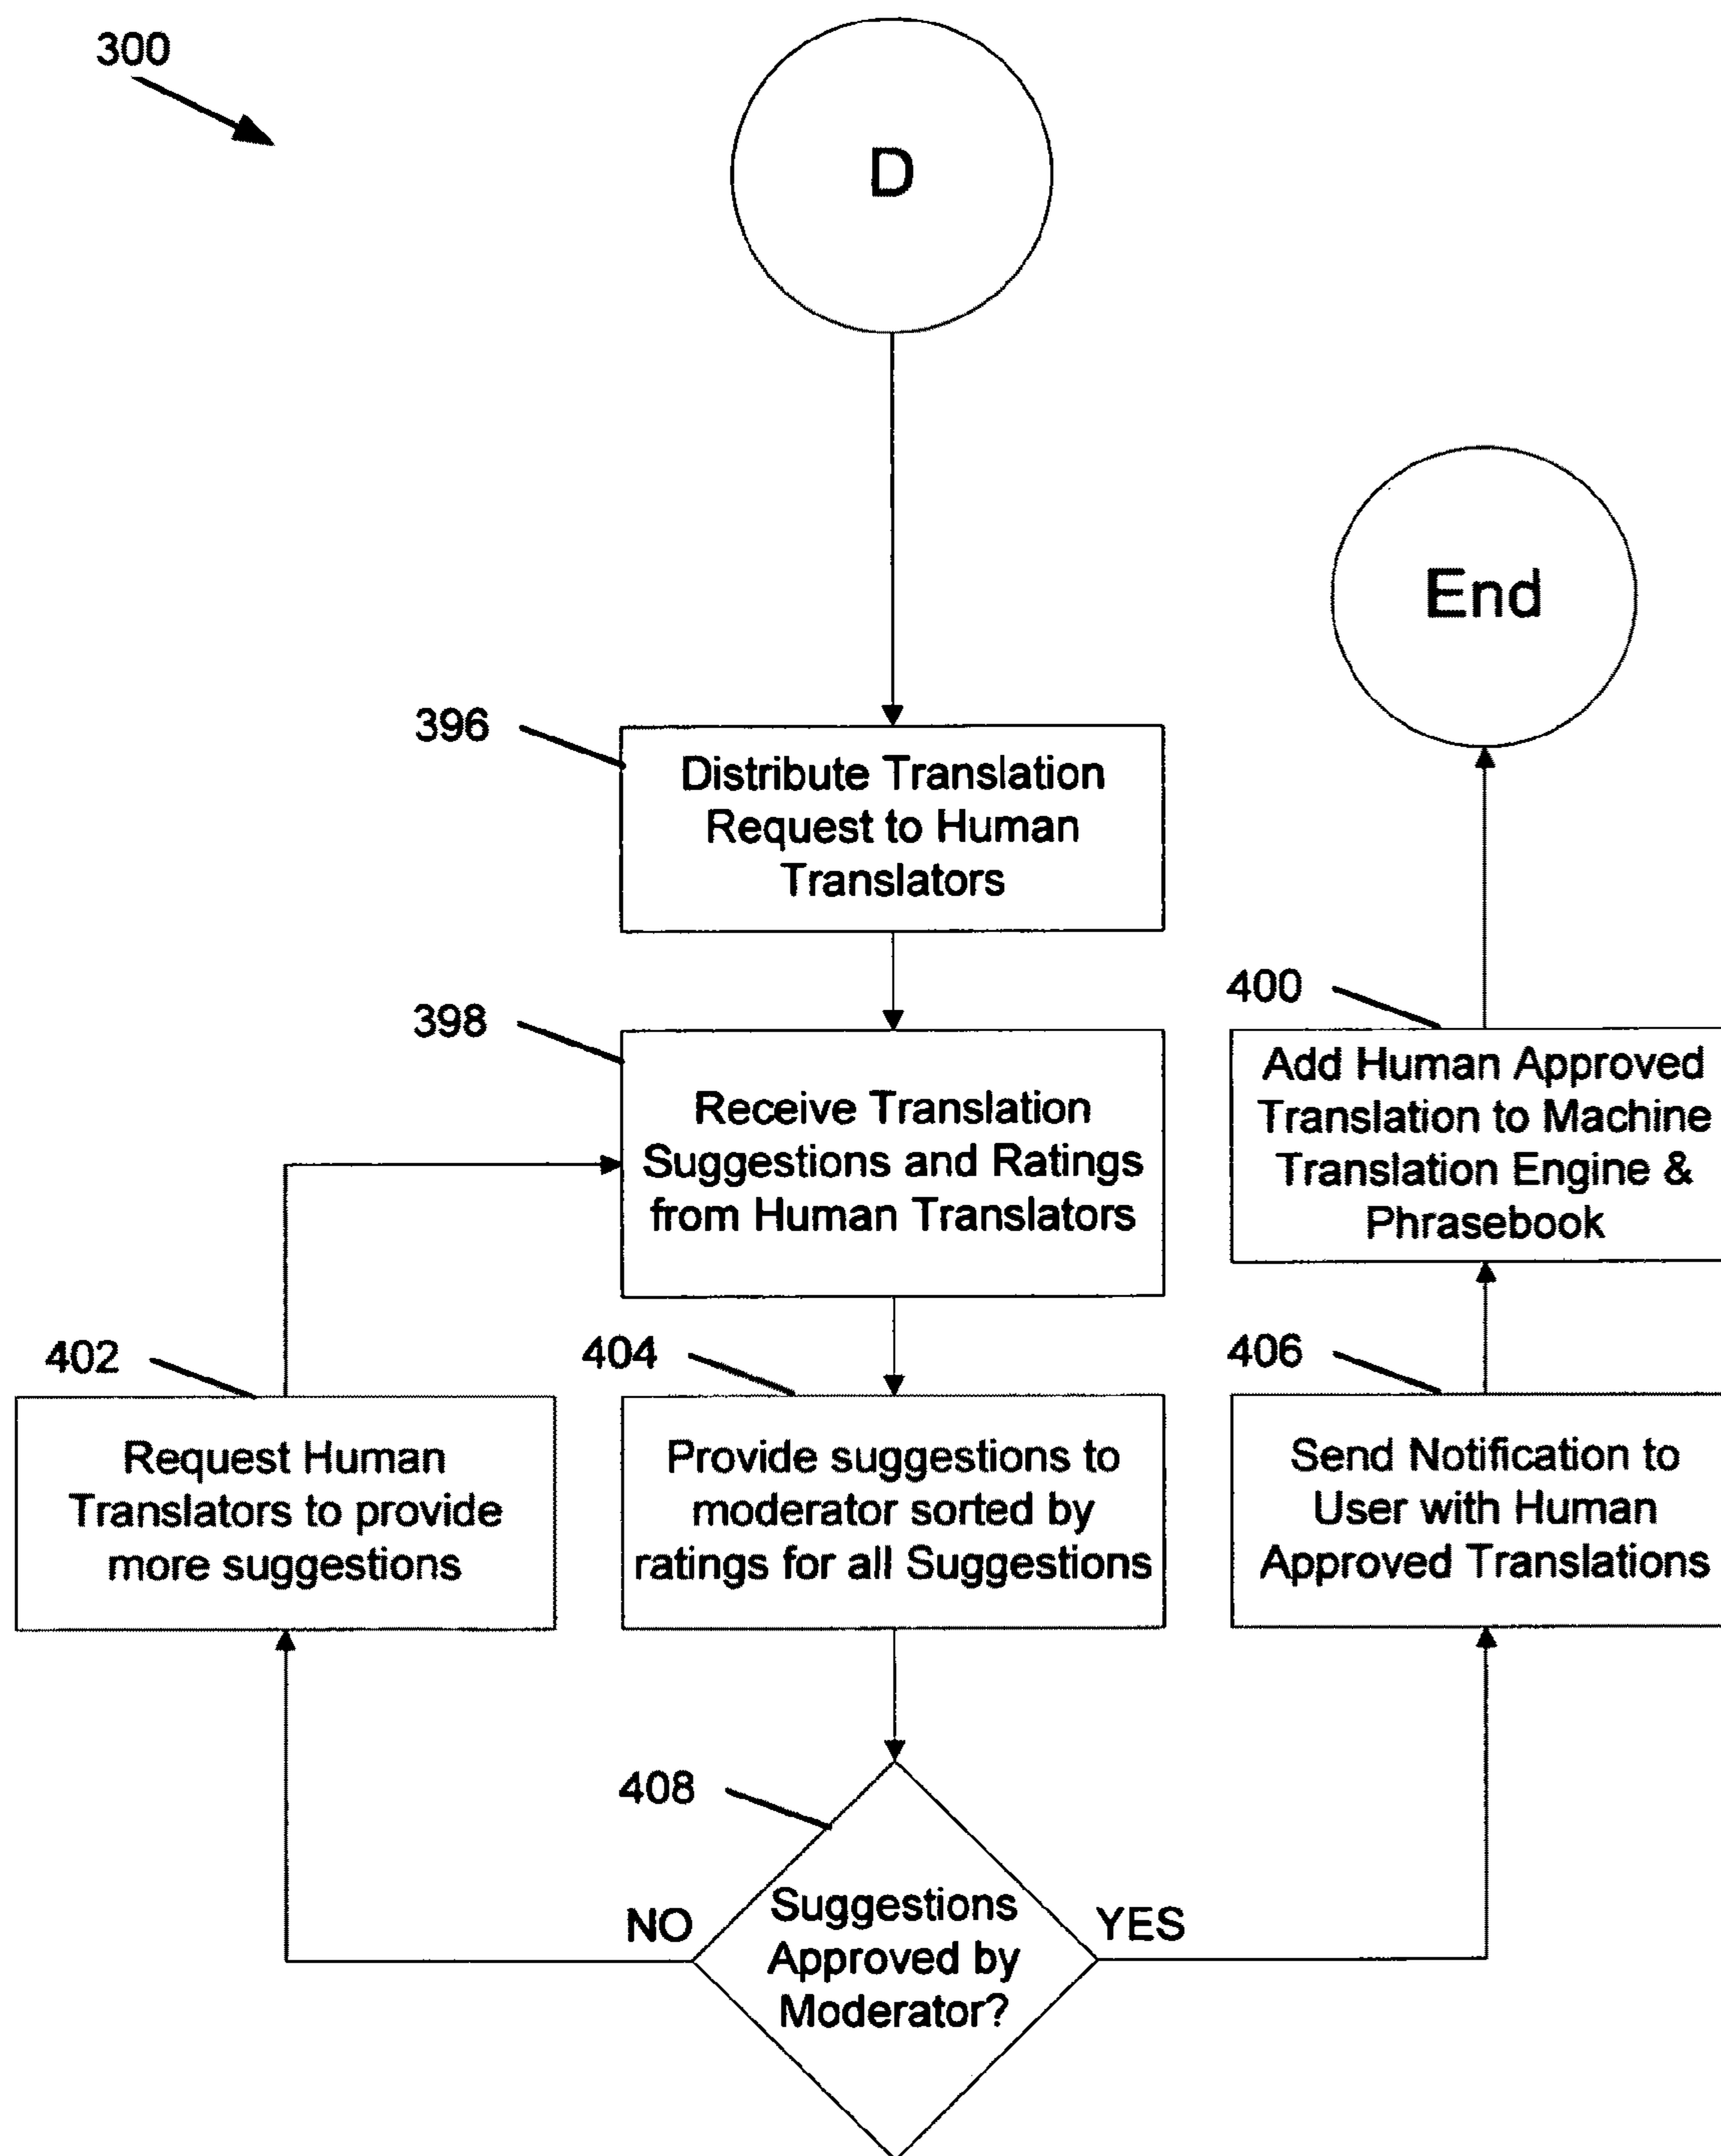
300

D

End

396

Distribute Translation Request to Human Translators

398

Receive Translation Suggestions and Ratings from Human Translators

400

Add Human Approved Translation to Machine Translation Engine & Phrasebook

402

Request Human Translators to provide more suggestions

404

Provide suggestions to moderator sorted by ratings for all Suggestions

406

Send Notification to User with Human Approved Translations

408

NO

Suggestions Approved by Moderator?

YES